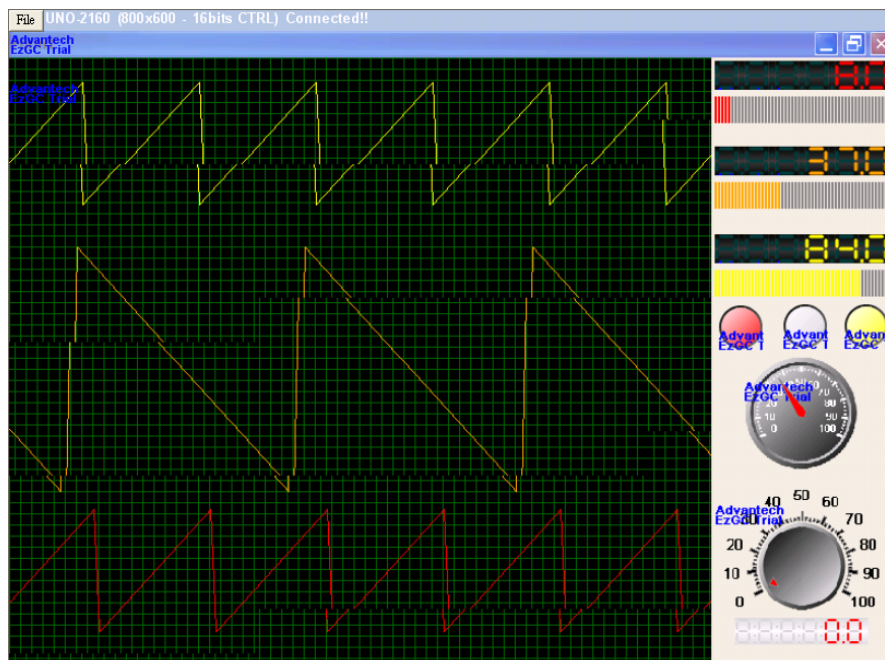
File UNO-2160 (800x600 - 16bits CTRL) Connected!!

Advantech
EzGC Trial

Advantech
EzGC Trial

Advant
EzGC T

Advant
EzGC T

Advan
EzGC

Advantech
EzGC Trial
0
10
20
70
80
90
100

Advantech
EzGC Trial
0
10
20
40
50
60
70
80
90
100

0.0